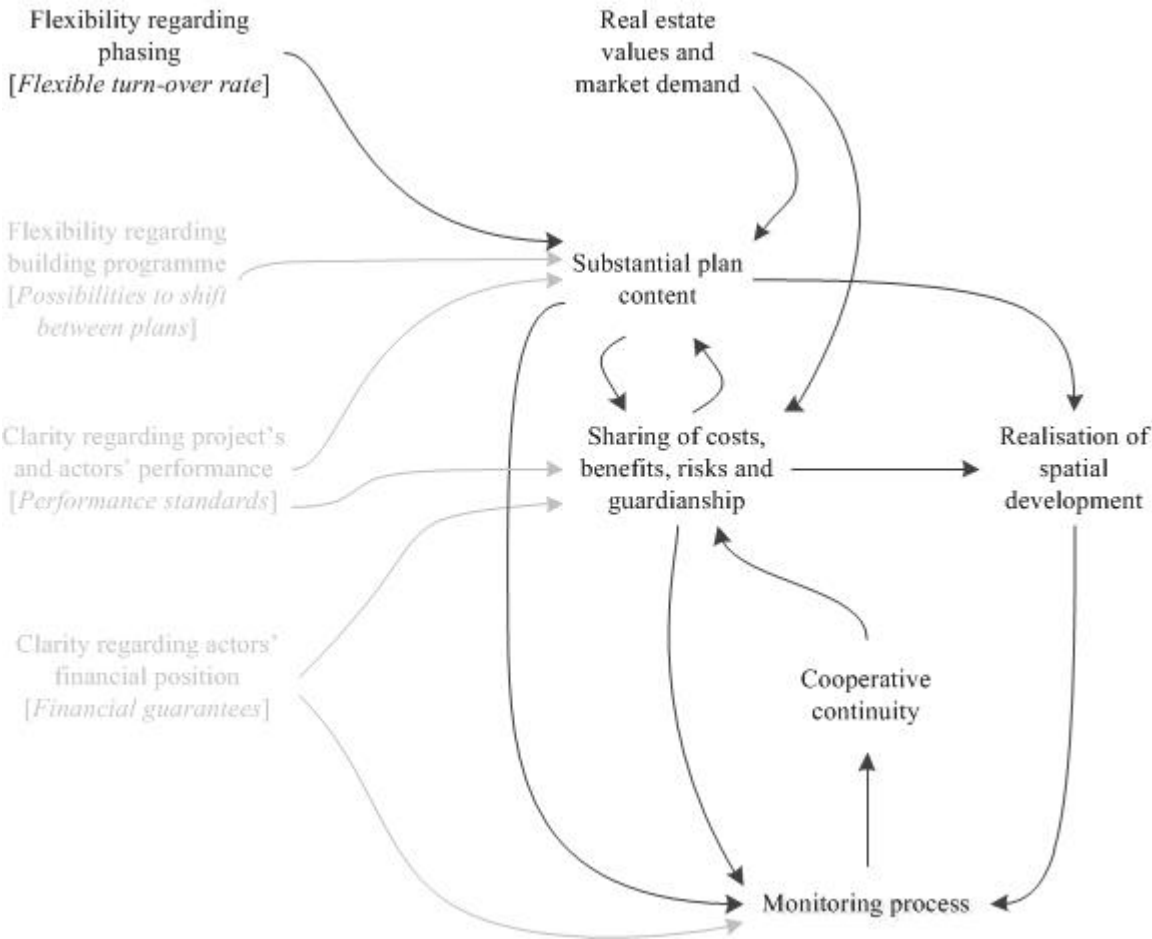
Flexibility regarding phasing
[*Flexible turn-over rate*]

Real estate values and market demand

Flexibility regarding building programme
[*Possibilities to shift between plans*]

Substantial plan content

Clarity regarding project's and actors' performance
[*Performance standards*]

Sharing of costs, benefits, risks and guardianship

Realisation of spatial development

Clarity regarding actors' financial position
[*Financial guarantees*]

Cooperative continuity

Monitoring process